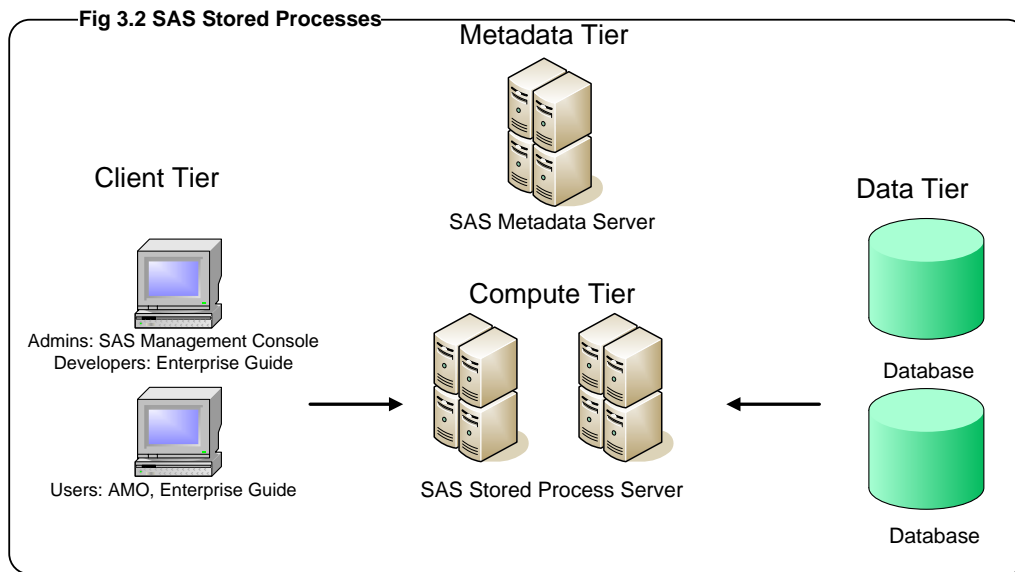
Fig 3.2 SAS Stored Processes

Metadata Tier

SAS Metadata Server

Client Tier

Data Tier

Admins: SAS Management Console
Developers: Enterprise Guide

Compute Tier

Database

Users: AMO, Enterprise Guide

SAS Stored Process Server

Database